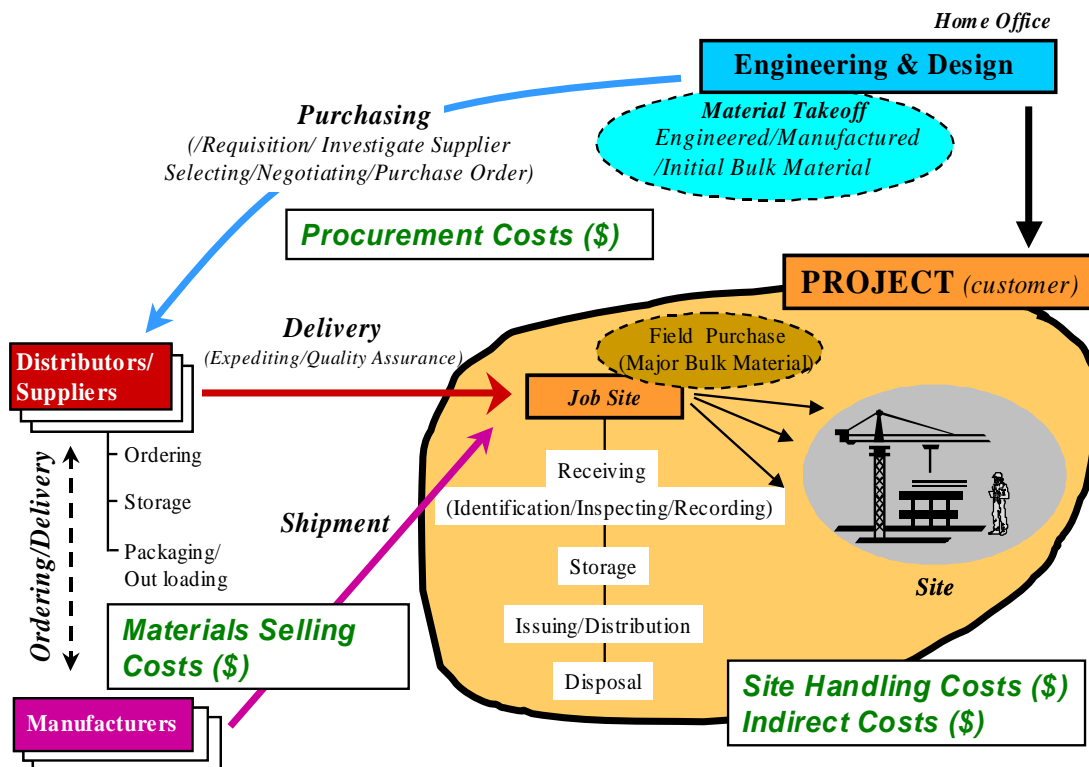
Home Office

Engineering & Design

Material Takeoff
Engineered/Manufactured
/Initial Bulk Material

Purchasing
(/Requisition/ Investigate Supplier Selecting/Negotiating/Purchase Order)

Procurement Costs ($)

PROJECT (customer)

Delivery
(Expediting/Quality Assurance)

Distributors/ Suppliers

Field Purchase
(Major Bulk Material)

Job Site

Ordering

Storage

Packaging/
Out loading

Ordering/Delivery

Shipment

Receiving
(Identification/Inspecting/Recording)

Storage

Issuing/Distribution

Disposal

Site

Materials Selling Costs ($)

Manufacturers

Site Handling Costs ($)
Indirect Costs ($)